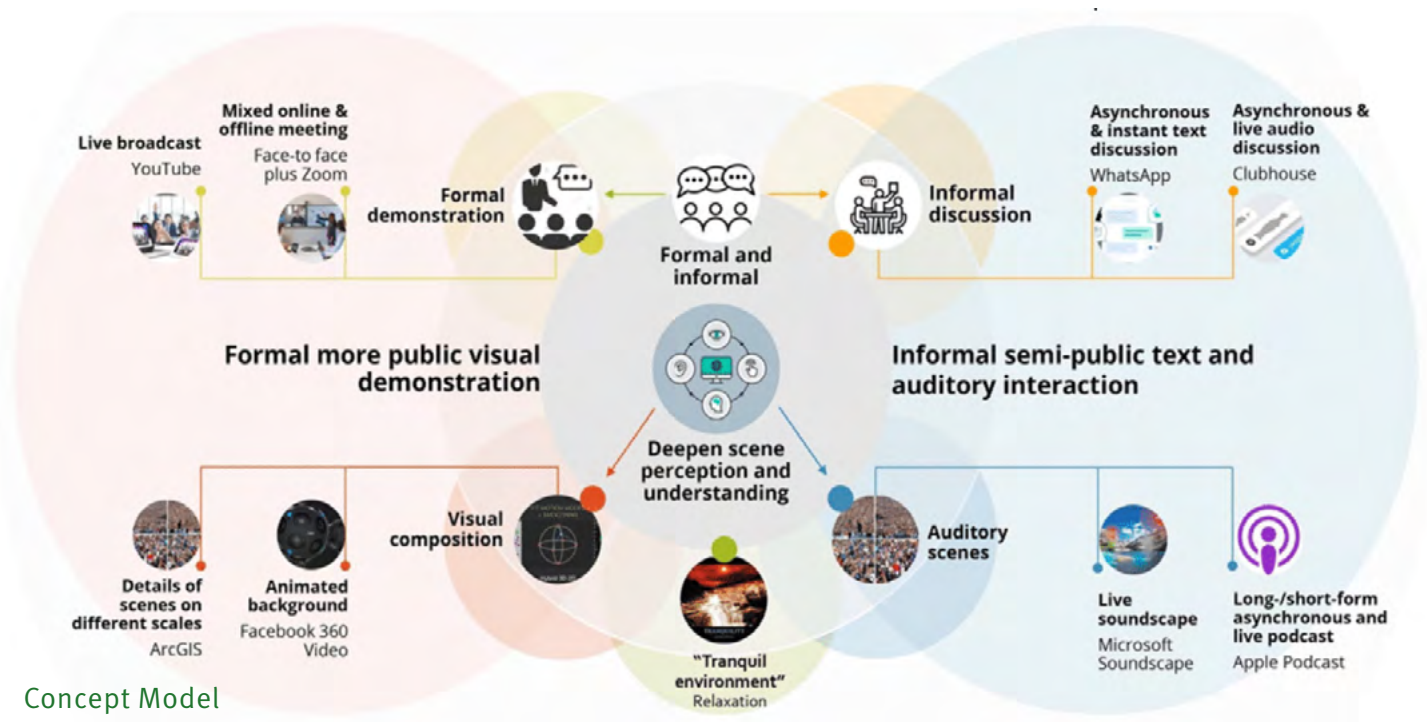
Live broadcast
YouTube

Mixed online & offline meeting
Face-to face plus Zoom

Formal demonstration

Formal and informal

Informal discussion

Asynchronous & instant text discussion
WhatsApp

Asynchronous & live audio discussion
Clubhouse

Formal more public visual demonstration

Informal semi-public text and auditory interaction

Deepen scene perception and understanding

Visual composition

Auditory scenes

Details of scenes on different scales
ArcGIS

Animated background
Facebook 360 Video

"Tranquil environment"
Relaxation

Live soundscape
Microsoft Soundscape

Long-/short-form asynchronous and live podcast
Apple Podcast

Concept Model